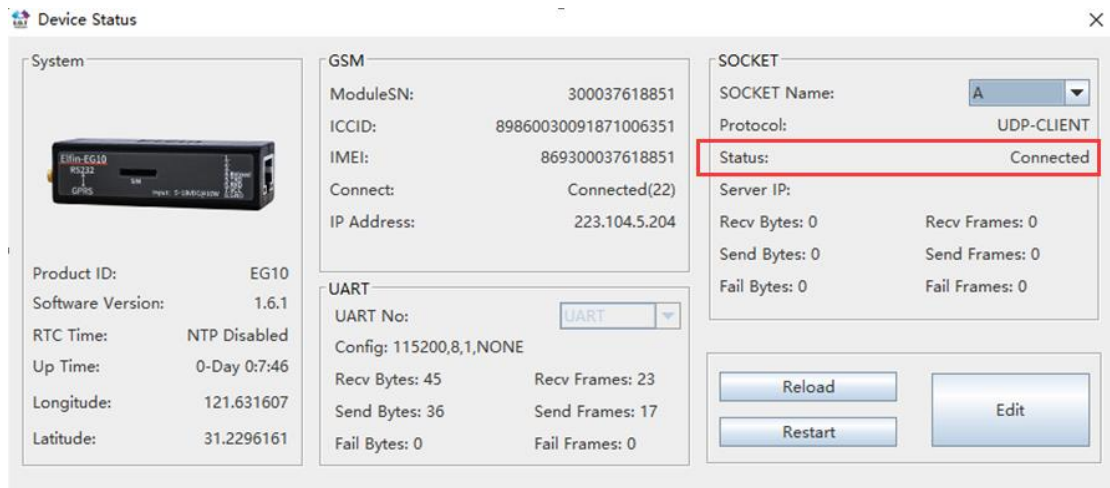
Device Status

×

System

Elfin-EG10
RS232
GPRS
SIM

Product ID: EG10
Software Version: 1.6.1
RTC Time: NTP Disabled
Up Time: 0-Day 0:7:46
Longitude: 121.631607
Latitude: 31.2296161

GSM
ModuleSN: 300037618851
ICCID: 89860030091871006351
IMEI: 869300037618851
Connect: Connected(22)
IP Address: 223.104.5.204

UART
UART No: UART
Config: 115200,8,1,NONE
Recv Bytes: 45 Recv Frames: 23
Send Bytes: 36 Send Frames: 17
Fail Bytes: 0 Fail Frames: 0

SOCKET
SOCKET Name: A
Protocol: UDP-CLIENT
Status: Connected
Server IP:
Recv Bytes: 0 Recv Frames: 0
Send Bytes: 0 Send Frames: 0
Fail Bytes: 0 Fail Frames: 0

Reload
Restart
Edit